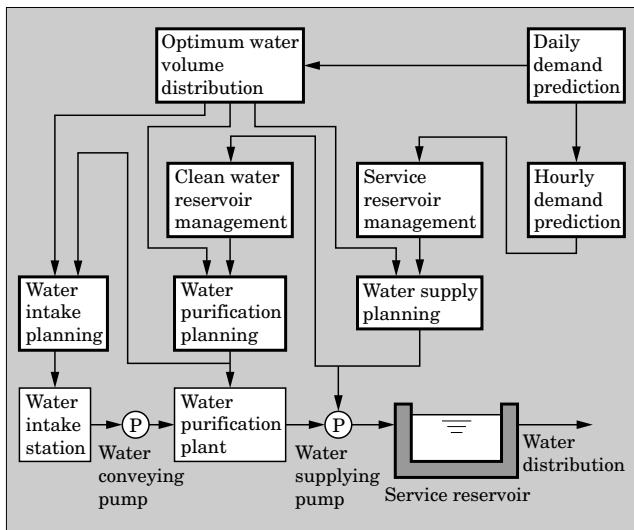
Optimum water volume distribution

Daily demand prediction

Clean water reservoir management

Service reservoir management

Hourly demand prediction

Water intake planning

Water purification planning

Water supply planning

Water intake station

P

Water conveying pump

Water purification plant

P

Water supplying pump

Service reservoir

Water distribution